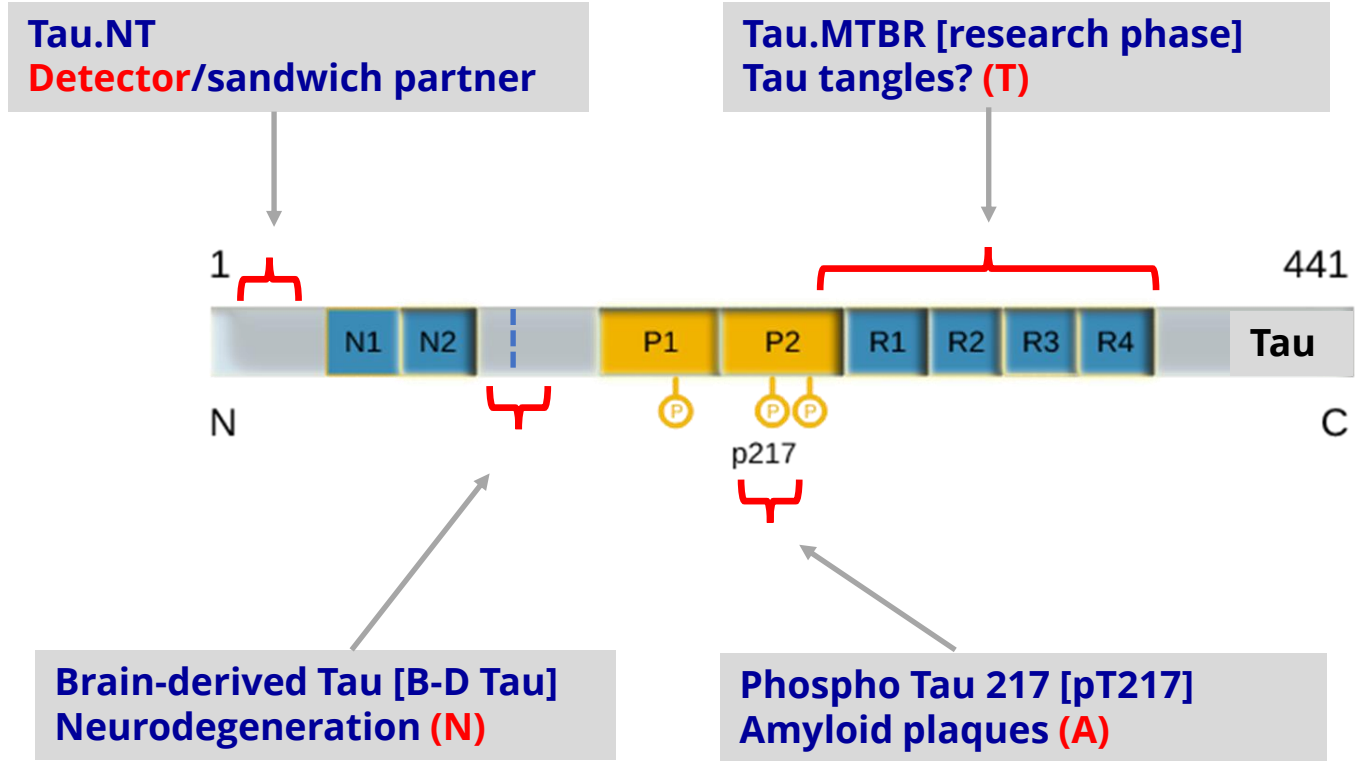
Tau.NT
Detector/sandwich partner

Tau.MTBR [research phase]
Tau tangles? (T)

1

441

N1 N2 P1 P2 R1 R2 R3 R4 Tau

P P P

N

C

p217

Brain-derived Tau [B-D Tau]
Neurodegeneration (N)

Phospho Tau 217 [pT217]
Amyloid plaques (A)